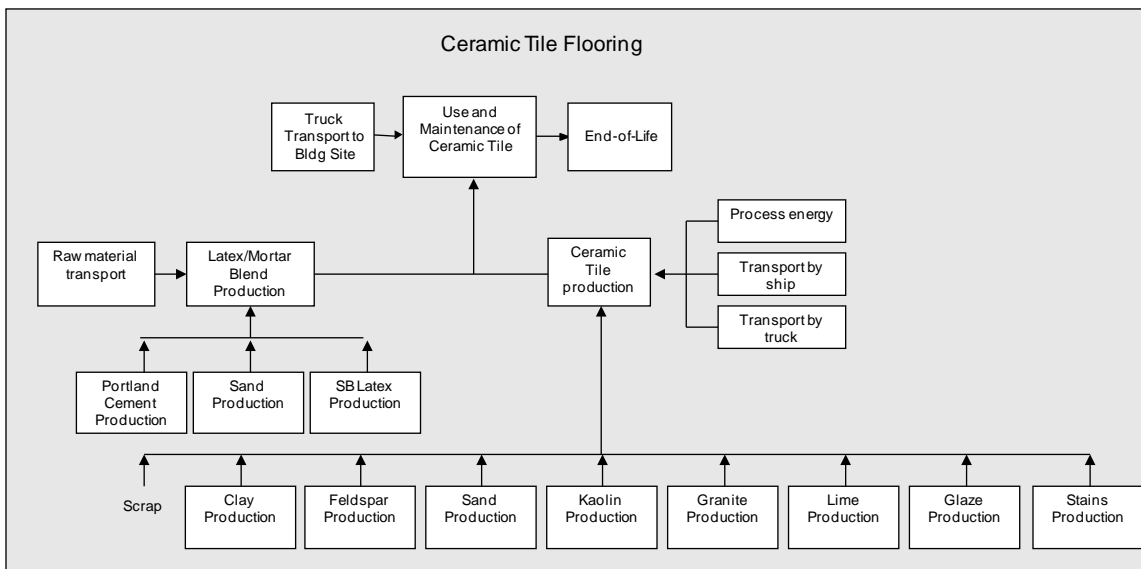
Ceramic Tile Flooring

Truck Transport to Bldg Site

Use and Maintenance of Ceramic Tile

End-of-Life

Process energy

Raw material transport

Latex/Mortar Blend Production

Ceramic Tile production

Transport by ship

Transport by truck

Portland Cement Production

Sand Production

SB Latex Production

Scrap

Clay Production

Feldspar Production

Sand Production

Kaolin Production

Granite Production

Lime Production

Glaze Production

Stains Production